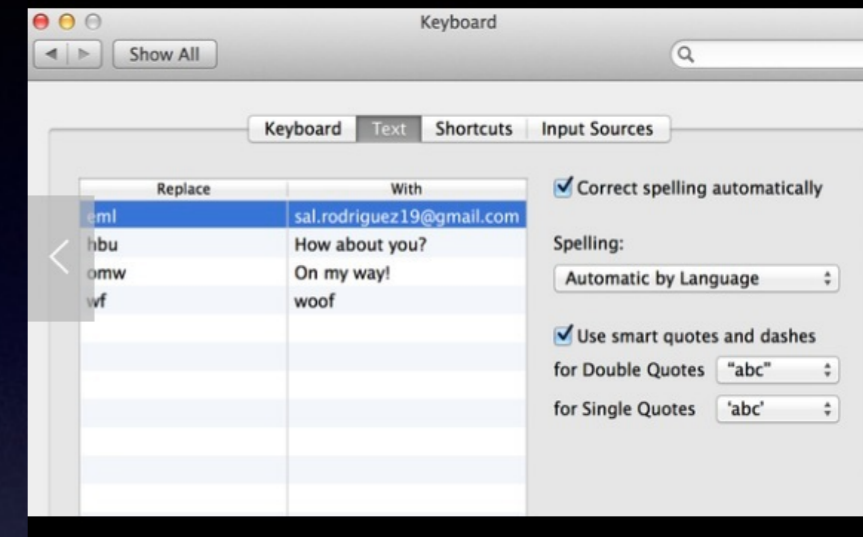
Keyboard

Show All

Keyboard Text Shortcuts Input Sources

| Replace | With |
|---|---|
| eml | sal.rodriguez19@gmail.com |
| hbu | How about you? |
| omw | On my way! |
| wf | woof |

Correct spelling automatically

Spelling:

Automatic by Language

Use smart quotes and dashes

for Double Quotes “abc”

for Single Quotes ‘abc’